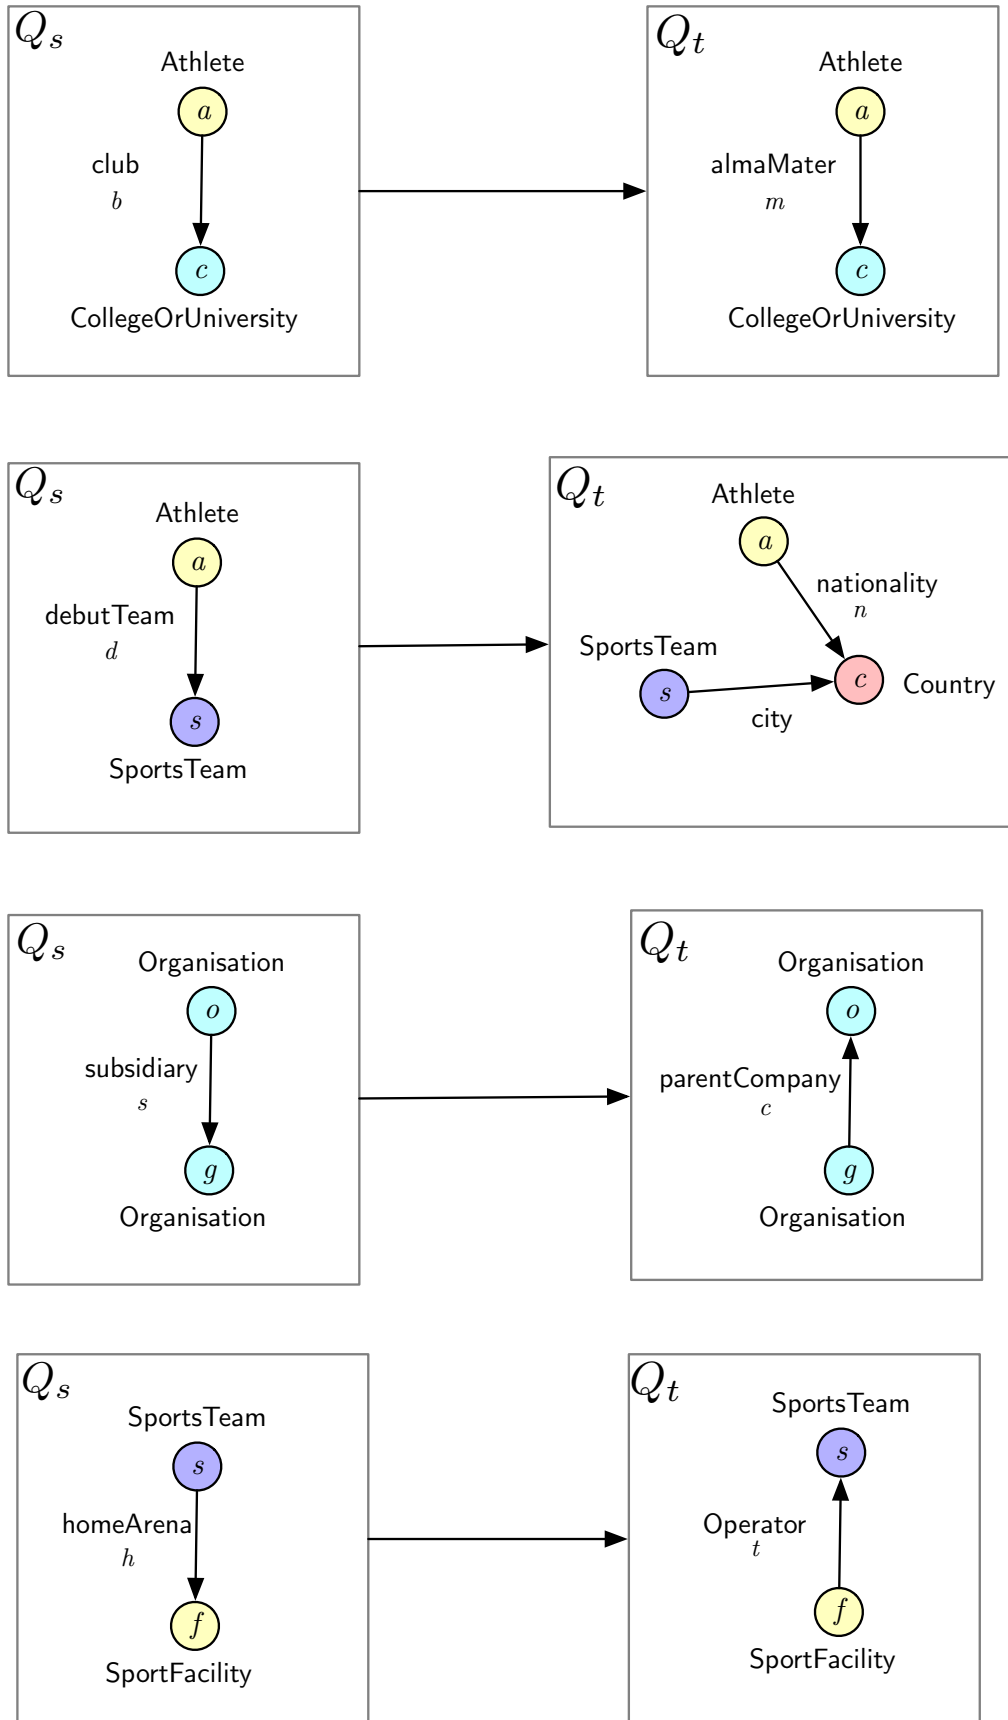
$Q_s$
Athlete
$a$
club
$b$
$c$
CollegeOrUniversity

$Q_t$
Athlete
$a$
almaMater
$m$
$c$
CollegeOrUniversity

$Q_s$
Athlete
$a$
debutTeam
$d$
$s$
SportsTeam

$Q_t$
Athlete
$a$
nationality
$n$
SportsTeam
$s$
$c$
Country
city

$Q_s$
Organisation
$o$
subsidiary
$s$
$g$
Organisation

$Q_t$
Organisation
$o$
parentCompany
$c$
$g$
Organisation

$Q_s$
SportsTeam
$s$
homeArena
$h$
$f$
SportFacility

$Q_t$
SportsTeam
$s$
Operator
$t$
$f$
SportFacility